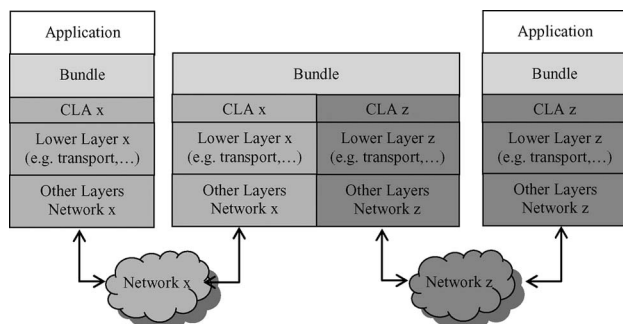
Application

Bundle

CLA x

Lower Layer x (e.g. transport,…)

Other Layers Network x

Bundle

CLA x

CLA z

Lower Layer x (e.g. transport,…)

Lower Layer z (e.g. transport,…)

Other Layers Network x

Other Layers Network z

Application

Bundle

CLA z

Lower Layer z (e.g. transport,…)

Other Layers Network z

Network x

Network z